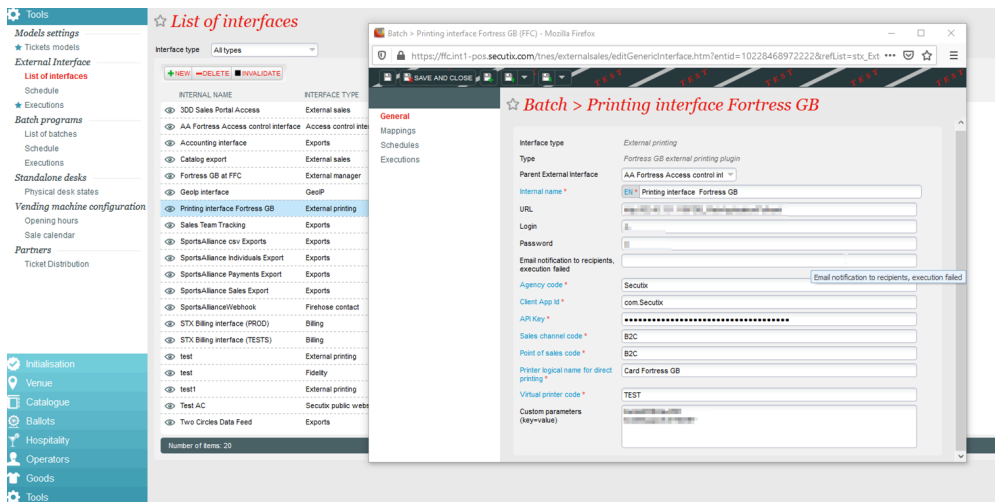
Tools
Models settings
Tickets models
External Interface
List of interfaces
Schedule
Executions
Batch programs
List of batches
Schedule
Executions
Standalone desks
Physical desk states
Vending machine configuration
Opening hours
Sale calendar
Partners
Ticket Distribution

Initialisation
Venue
Catalogue
Ballots
Hospitality
Operators
Goods
Tools

List of interfaces
Interface type All types
+NEW −DELETE INVALIDATE

| INTERNAL NAME | INTERFACE TYPE |
|---|---|
| 3DD Sales Portal Access | External sales |
| AA Fortress Access control interface | Access control int |
| Accounting interface | Exports |
| Catalog export | External sales |
| Fortress GB at FFC | External manager |
| Geolp interface | GeoIP |
| Printing interface Fortress GB | External printing |
| Sales Team Tracking | Exports |
| SportsAlliance csv Exports | Exports |
| SportsAlliance Individuals Export | Exports |
| SportsAlliance Payments Export | Exports |
| SportsAlliance Sales Export | Exports |
| SportsAllianceWebhook | Firehose contact |
| STX Billing interface (PROD) | Billing |
| STX Billing interface (TESTS) | Billing |
| test | External printing |
| test | Fidelity |
| test1 | External printing |
| Test AC | Secutix public webs |
| Two Circles Data Feed | Exports |

Number of items: 20

Batch > Printing interface Fortress GB (FFC) - Mozilla Firefox
https://ffc.int1-pos.secutix.com/tnes/externalsales/editGenericInterface.htm?entid=10228468972222&refList=stx_Ext •••
SAVE AND CLOSE
TEST
General
Mappings
Schedules
Executions
Batch > Printing interface Fortress GB
Interface type External printing
Type Fortress GB external printing plugin
Parent External Interface AA Fortress Access control int
Internal name * EN * Printing interface Fortress GB
URL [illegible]
Login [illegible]
Password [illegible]
Email notification to recipients, execution failed
Email notification to recipients, execution failed
Agency code * Secutix
Client App Id * com.Secutix
API Key * ••••••••••••••••••••••••••••••••••••
Sales channel code * B2C
Point of sales code * B2C
Printer logical name for direct printing * Card Fortress GB
Virtual printer code * TEST
Custom parameters (key=value) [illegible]